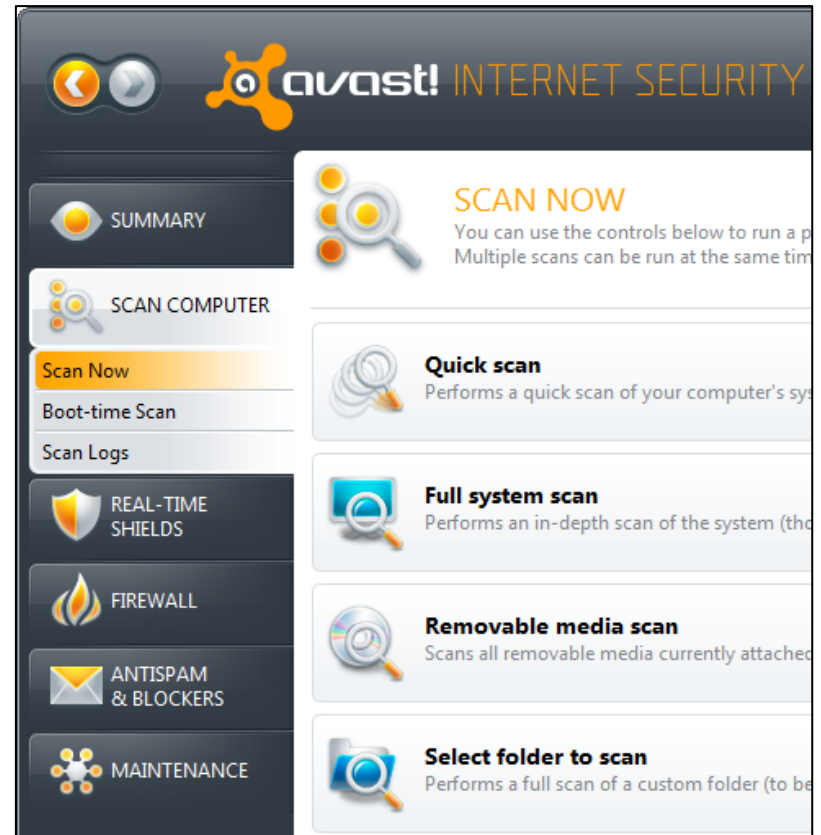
avast! INTERNET SECURITY

SUMMARY

SCAN COMPUTER

Scan Now

Boot-time Scan

Scan Logs

REAL-TIME SHIELDS

FIREWALL

ANTISPAM & BLOCKERS

MAINTENANCE

SCAN NOW

You can use the controls below to run a p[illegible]

Multiple scans can be run at the same tim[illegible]

Quick scan

Performs a quick scan of your computer's sy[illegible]

Full system scan

Performs an in-depth scan of the system (th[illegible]

Removable media scan

Scans all removable media currently attache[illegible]

Select folder to scan

Performs a full scan of a custom folder (to be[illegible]